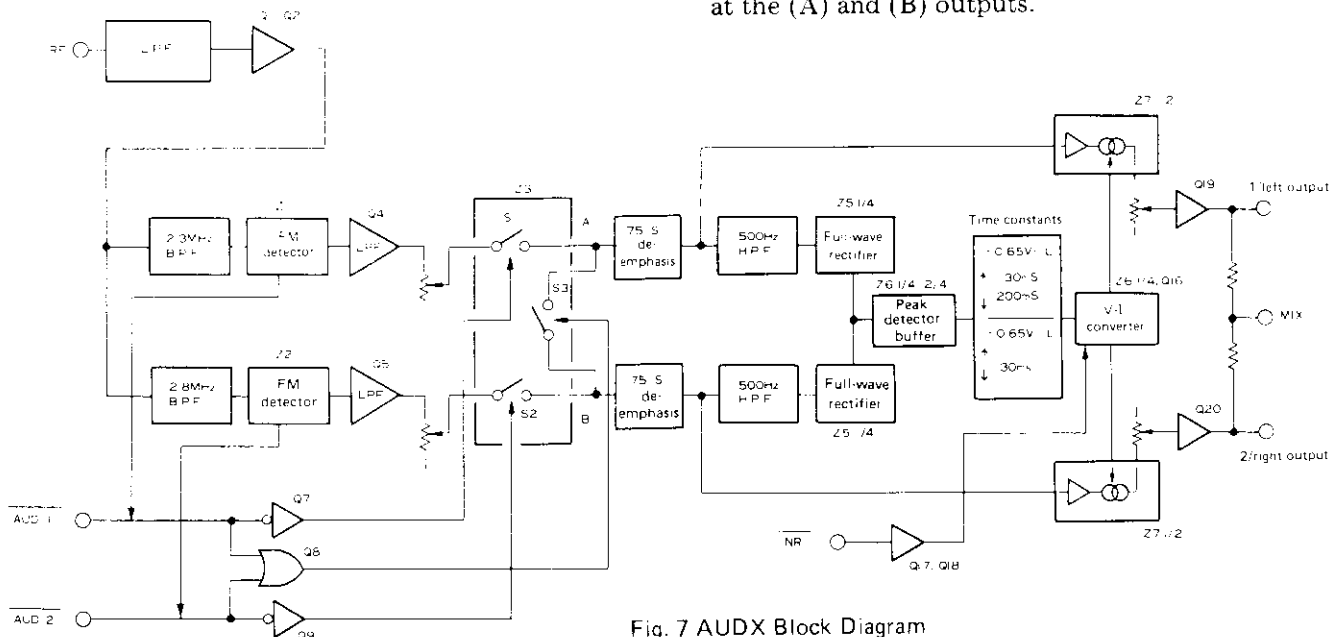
at the (A) and (B) outputs.

RF

LPF

Q2

2.3MHz B.P.F

FM detector

Q4

LPF

2.8MHz B.P.F

Z2

FM detector

Q5

LPF

Z3

S

A

S3

S2

B

75 S de-emphasis

75 S de-emphasis

500Hz H.P.F

500Hz H.P.F

Z5 1/4

Full-wave rectifier

Full-wave rectifier

Z5 /4

Z6 1/4 2/4

Peak detector buffer

Time constants

0.65V L

30mS

200mS

0.65V L

30mS

Z6 1/4, Q16

V-I converter

Z7 2

Z7 /2

Q19

1/left output

MIX

Q20

2/right output

$\overline{AUD 1}$

Q7

Q8

$\overline{AUD 2}$

Q9

$\overline{NR}$

Q17, Q18

Fig. 7 AUDX Block Diagram